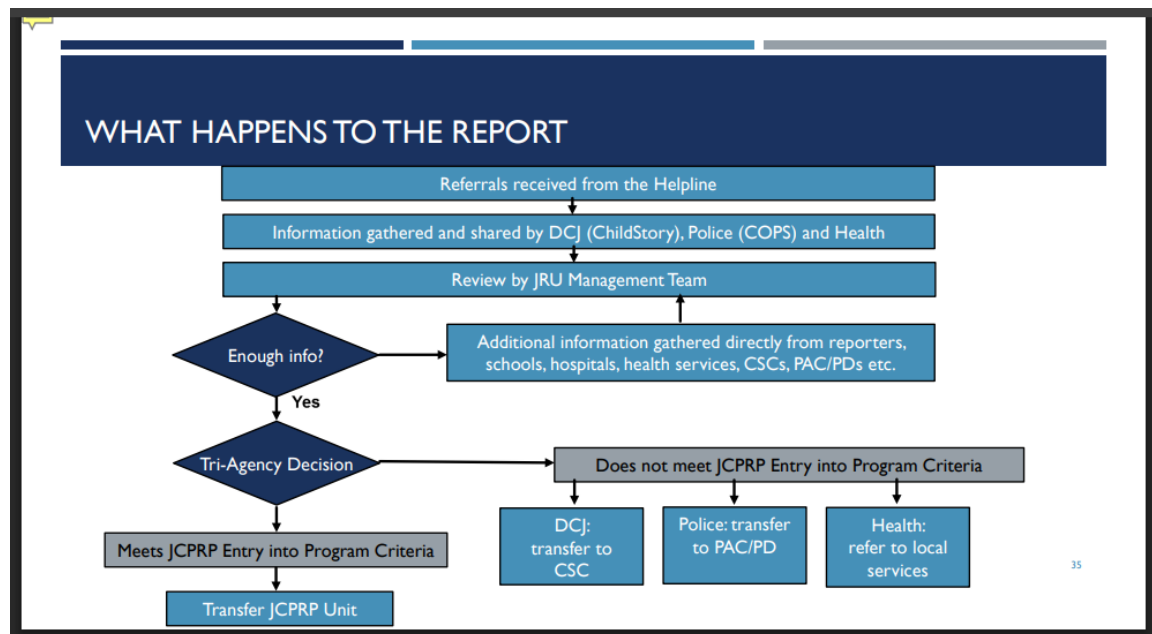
WHAT HAPPENS TO THE REPORT

Referrals received from the Helpline

Information gathered and shared by DCJ (ChildStory), Police (COPS) and Health

Review by JRU Management Team

Enough info?

Additional information gathered directly from reporters, schools, hospitals, health services, CSCs, PAC/PDs etc.

Yes

Tri-Agency Decision

Does not meet JCPRP Entry into Program Criteria

DCJ: transfer to CSC

Police: transfer to PAC/PD

Health: refer to local services

Meets JCPRP Entry into Program Criteria

Transfer JCPRP Unit

35